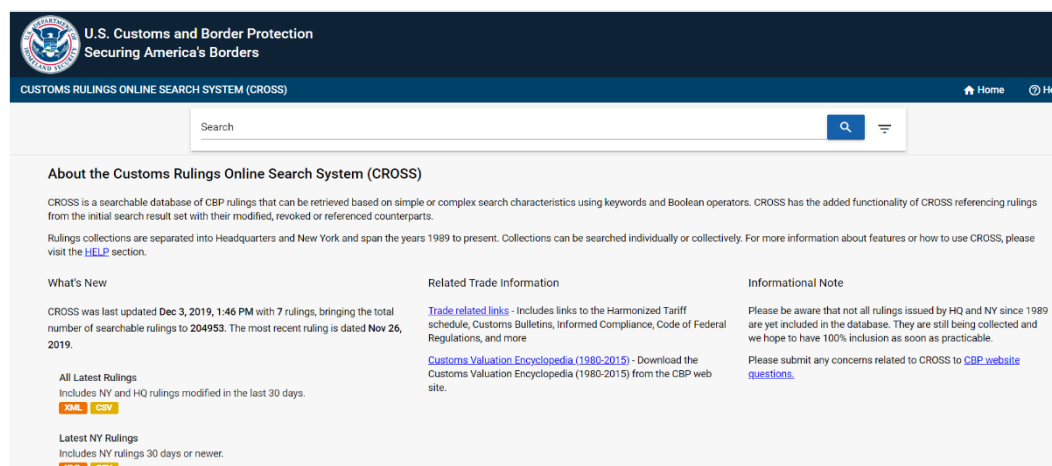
U.S. Customs and Border Protection
Securing America's Borders

CUSTOMS RULINGS ONLINE SEARCH SYSTEM (CROSS)

Home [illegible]

Search

About the Customs Rulings Online Search System (CROSS)

CROSS is a searchable database of CBP rulings that can be retrieved based on simple or complex search characteristics using keywords and Boolean operators. CROSS has the added functionality of CROSS referencing rulings from the initial search result set with their modified, revoked or referenced counterparts.

Rulings collections are separated into Headquarters and New York and span the years 1989 to present. Collections can be searched individually or collectively. For more information about features or how to use CROSS, please visit the HELP section.

What's New

CROSS was last updated Dec 3, 2019, 1:46 PM with 7 rulings, bringing the total number of searchable rulings to 204953. The most recent ruling is dated Nov 26, 2019.

All Latest Rulings
Includes NY and HQ rulings modified in the last 30 days.
XML CSV

Latest NY Rulings
Includes NY rulings 30 days or newer.
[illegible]

Related Trade Information

Trade related links - Includes links to the Harmonized Tariff schedule, Customs Bulletins, Informed Compliance, Code of Federal Regulations, and more

Customs Valuation Encyclopedia (1980-2015) - Download the Customs Valuation Encyclopedia (1980-2015) from the CBP web site.

Informational Note

Please be aware that not all rulings issued by HQ and NY since 1989 are yet included in the database. They are still being collected and we hope to have 100% inclusion as soon as practicable.

Please submit any concerns related to CROSS to CBP website questions.